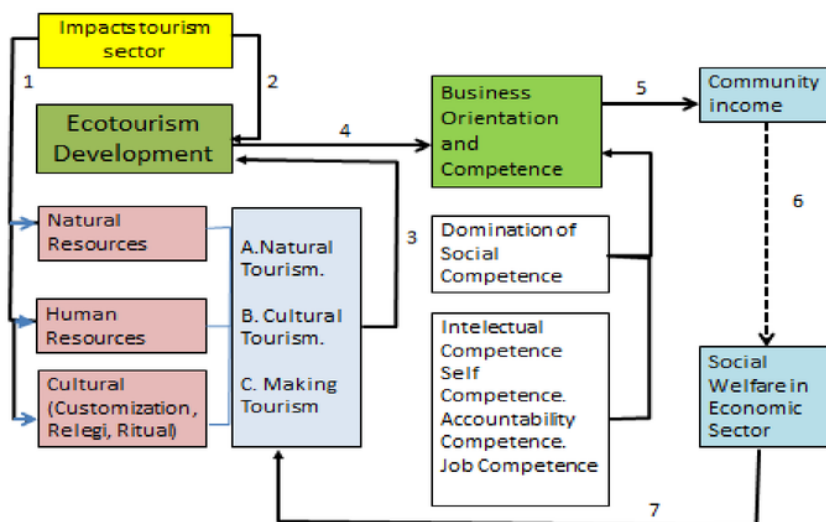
Impacts tourism sector

1

2

Ecotourism Development

4

Business Orientation and Competence

5

Community income

6

Natural Resources

Human Resources

Cultural (Customization, Relegi, Ritual)

A. Natural Tourism.

B. Cultural Tourism.

C. Making Tourism

3

Domination of Social Competence

Intelectual Competence
Self Competence.
Accountability Competence.
Job Competence

Social Welfare in Economic Sector

7